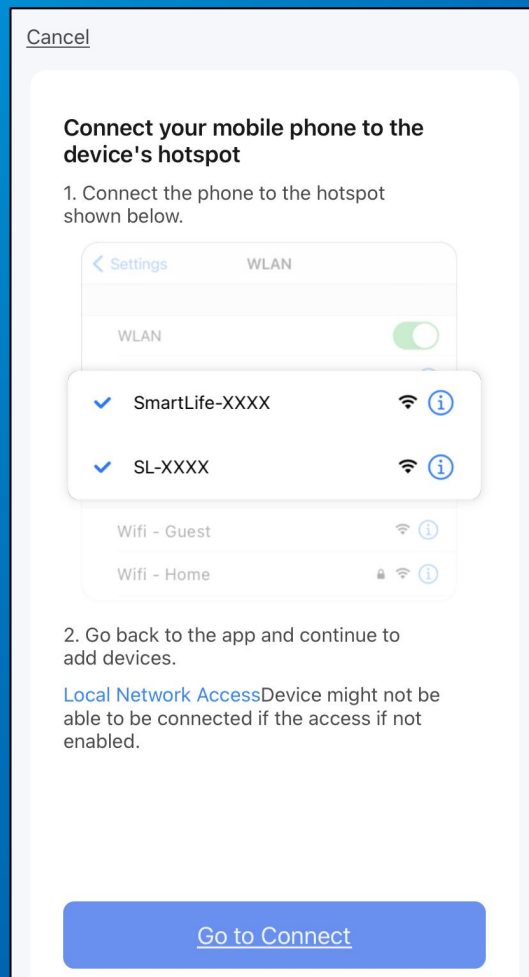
Cancel

Connect your mobile phone to the device's hotspot

1. Connect the phone to the hotspot shown below.

< Settings WLAN

WLAN

SmartLife-XXXX

SL-XXXX

Wifi - Guest

Wifi - Home

2. Go back to the app and continue to add devices.

Local Network AccessDevice might not be able to be connected if the access if not enabled.

Go to Connect